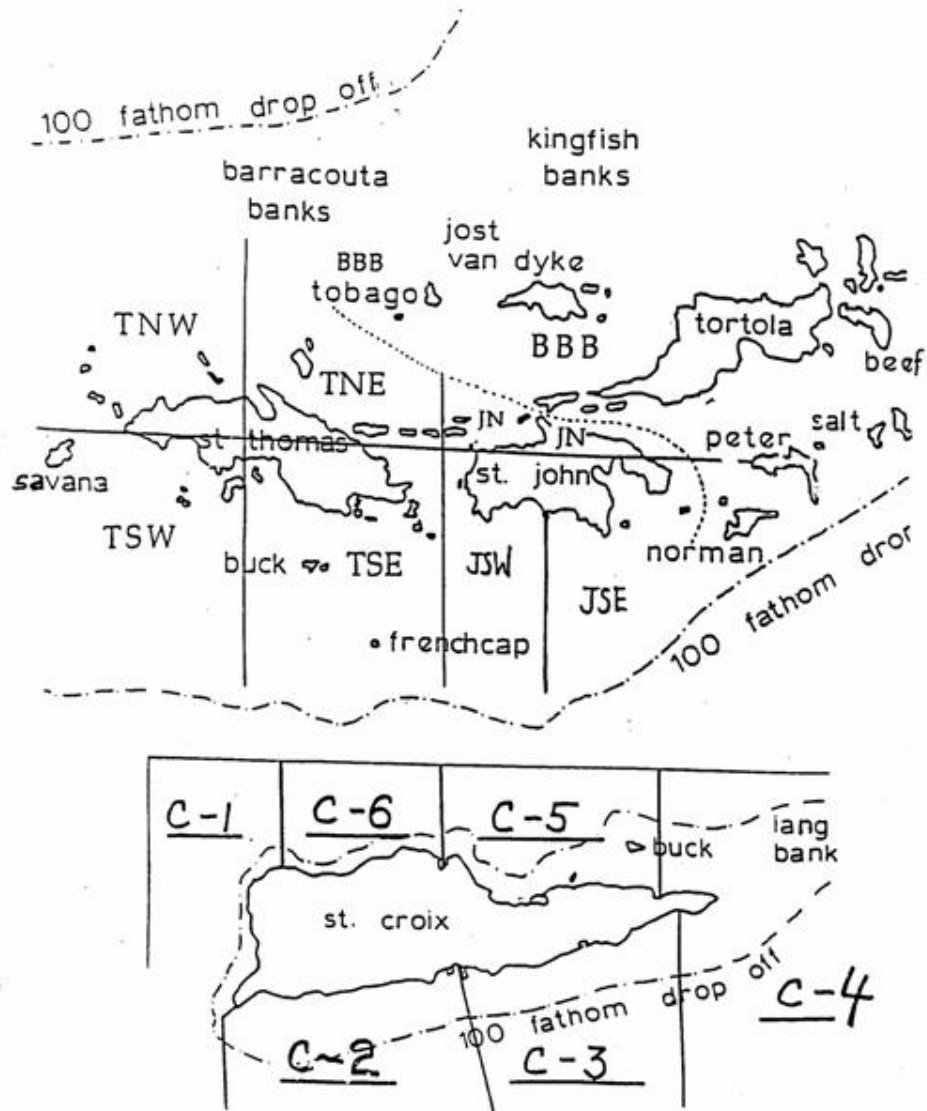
100 fathom drop off

kingfish banks

barracouta banks

jost van dyke

BBB tobago

TNW

BBB

tortola

beef

TNE

JN

JN

salt

peter

st. thomas

savana

st. john

TSW

buck

TSE

JSW

norman

100 fathom drop

JSE

frenchcap

C-1

C-6

C-5

buck

lang bank

st. croix

100 fathom drop off

C-4

C-2

C-3